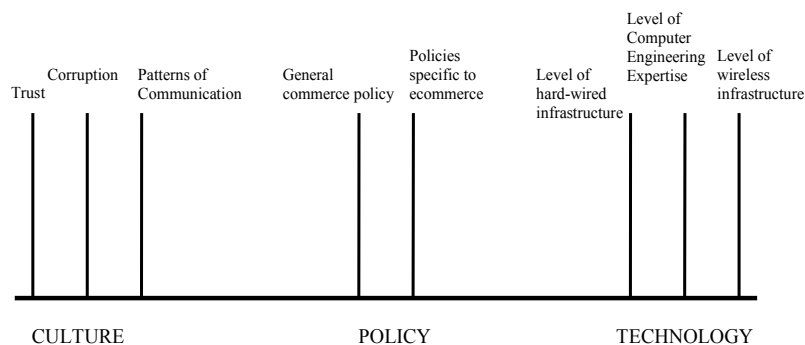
Trust

Corruption

Patterns of Communication

General commerce policy

Policies specific to ecommerce

Level of hard-wired infrastructure

Level of Computer Engineering Expertise

Level of wireless infrastructure

CULTURE

POLICY

TECHNOLOGY